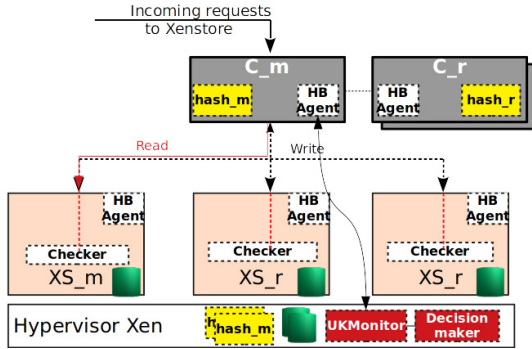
Incoming requests to Xenstore

C_m
hash_m
HB Agent

C_r
HB Agent
hash_r

Read
Write

HB Agent
Checker
XS_m

HB Agent
Checker
XS_r

HB Agent
Checker
XS_r

Hypervisor Xen
hash_m
UKMonitor
Decision maker